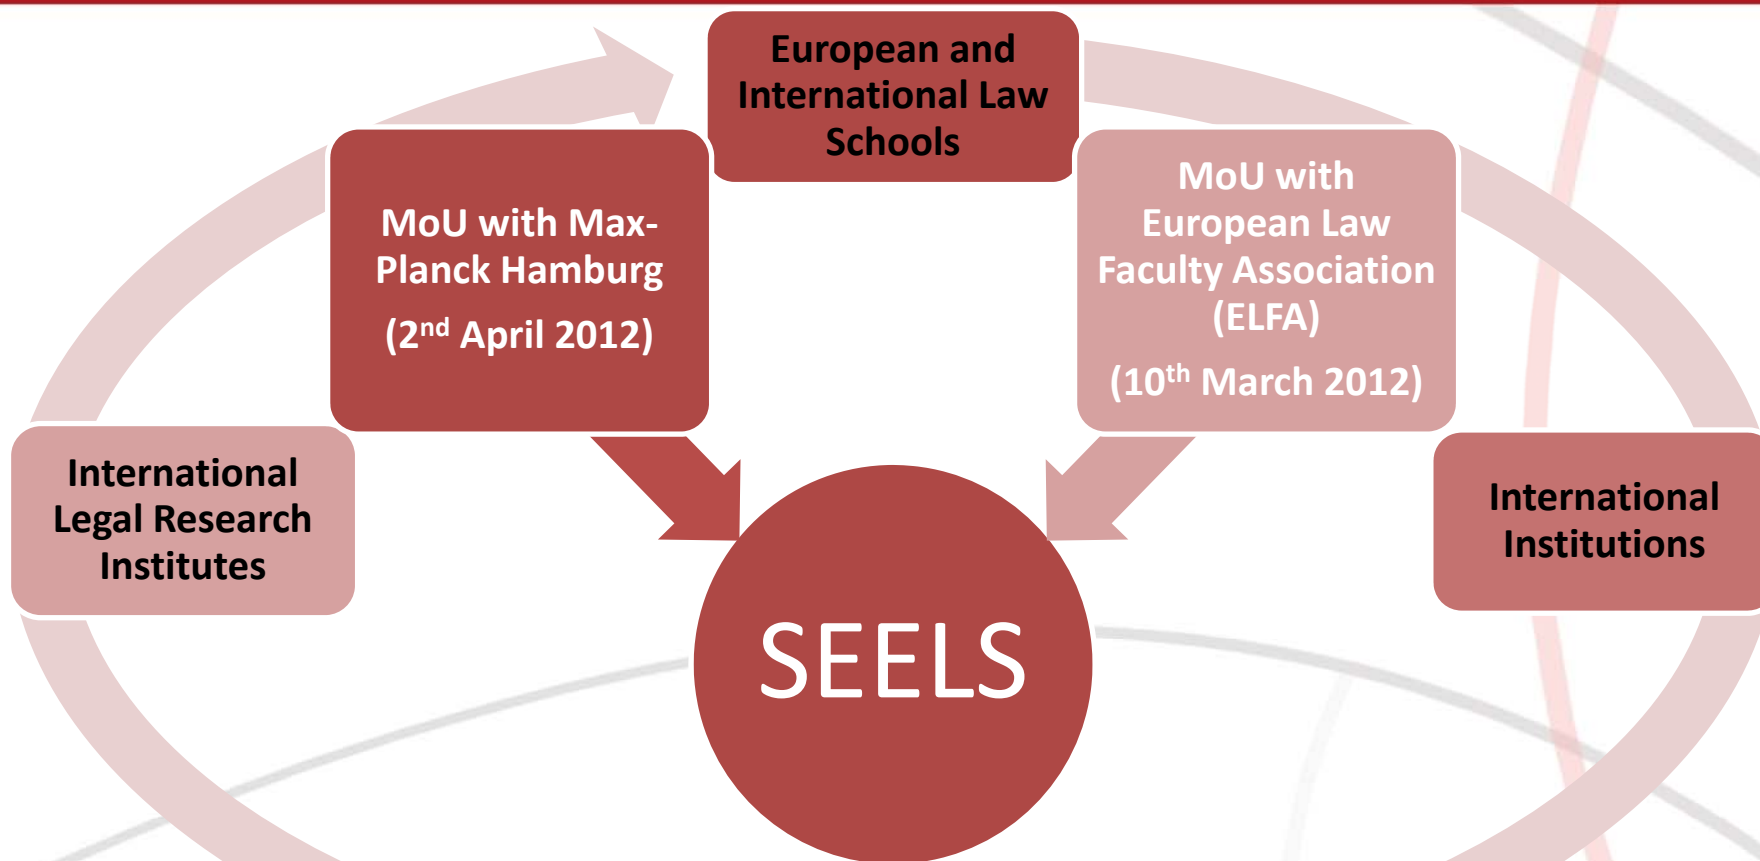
European and International Law Schools

MoU with Max-Planck Hamburg

(2$^{nd}$ April 2012)

MoU with European Law Faculty Association (ELFA)

(10$^{th}$ March 2012)

International Legal Research Institutes

International Institutions

SEELS